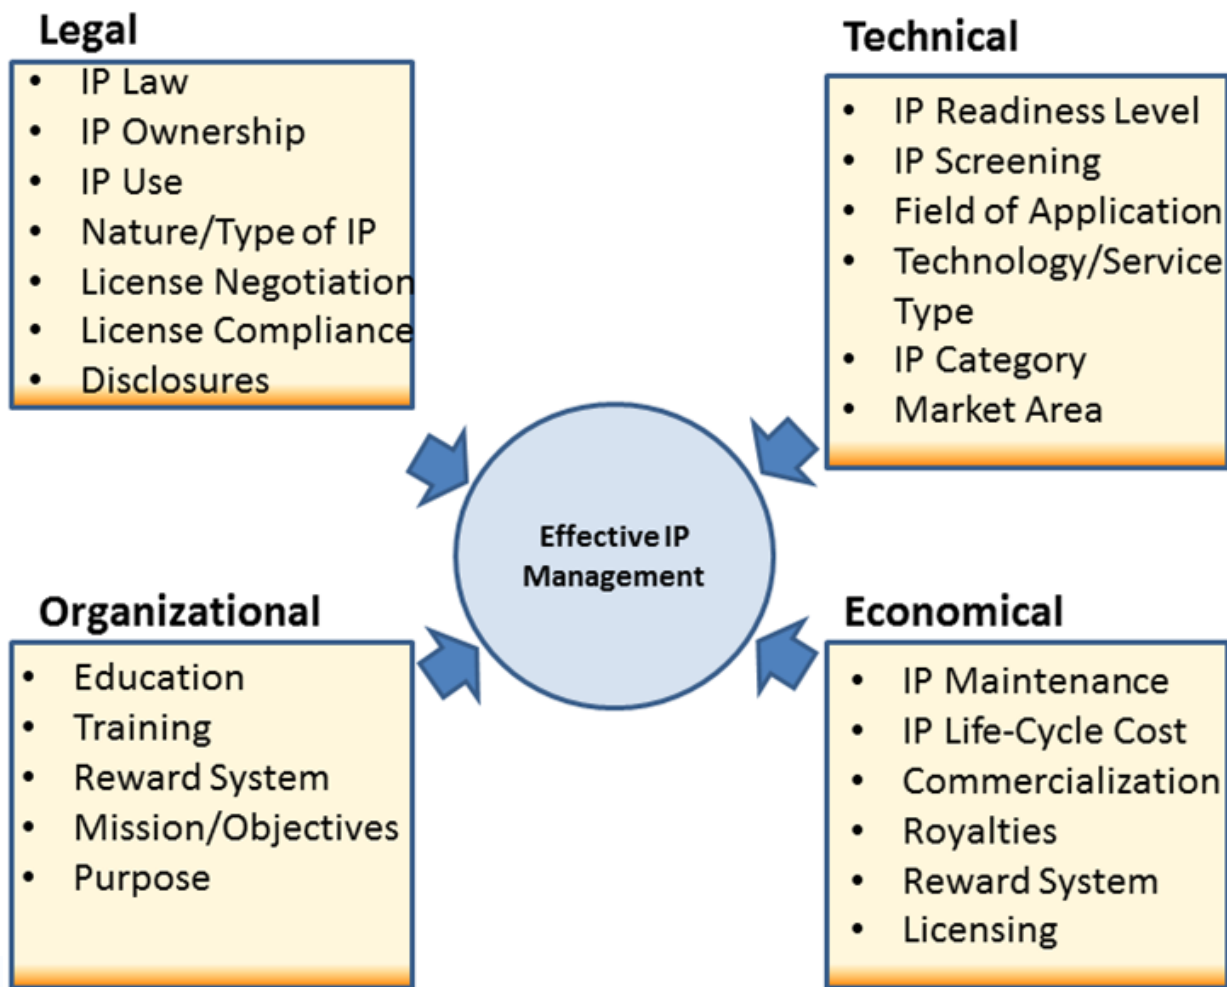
Legal
- IP Law
- IP Ownership
- IP Use
- Nature/Type of IP
- License Negotiation
- License Compliance
- Disclosures

Technical
- IP Readiness Level
- IP Screening
- Field of Application
- Technology/Service Type
- IP Category
- Market Area

Effective IP Management

Organizational
- Education
- Training
- Reward System
- Mission/Objectives
- Purpose

Economical
- IP Maintenance
- IP Life-Cycle Cost
- Commercialization
- Royalties
- Reward System
- Licensing